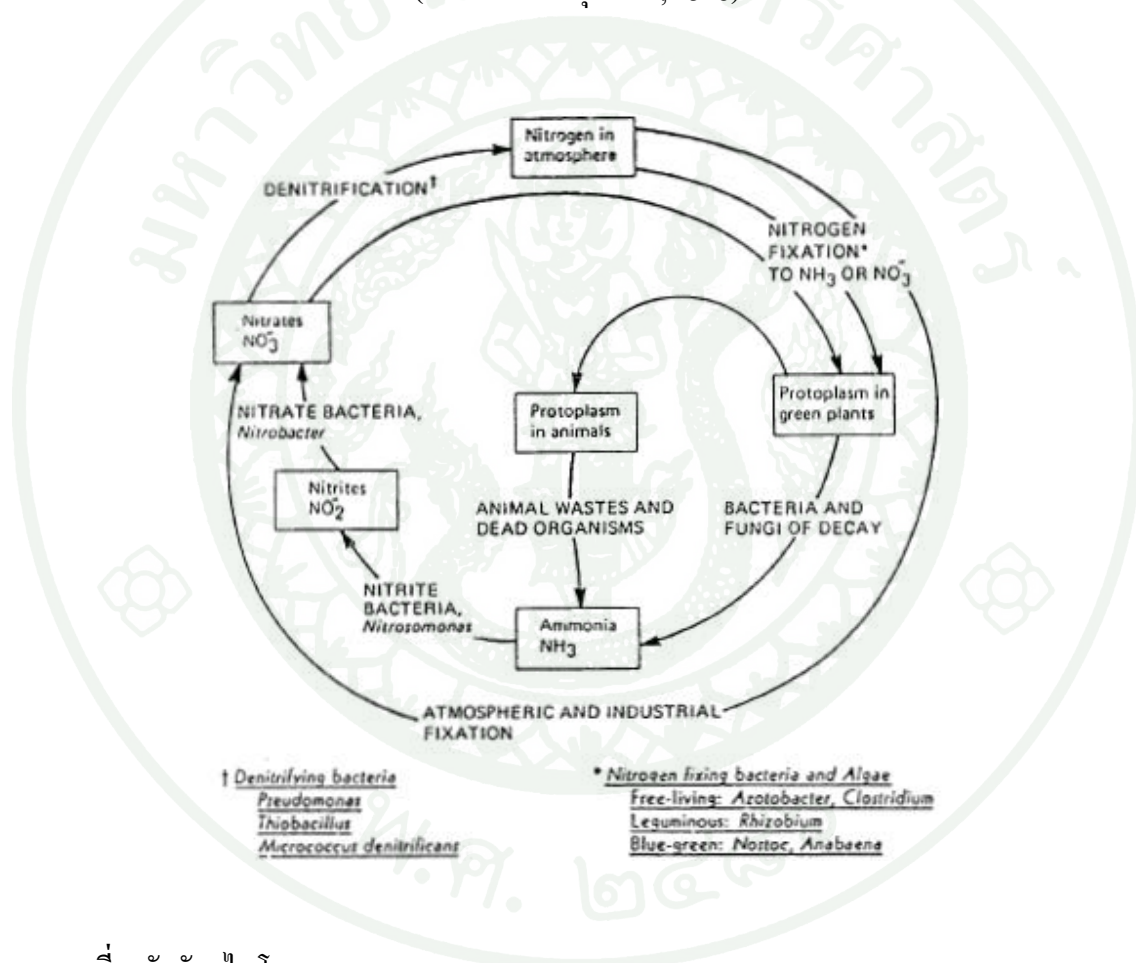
Nitrogen in atmosphere

DENITRIFICATION†

NITROGEN FIXATION* TO $NH_3$ OR $NO_3^-$

Nitrates $NO_3^-$

Protoplasm in animals

Protoplasm in green plants

NITRATE BACTERIA, *Nitrobacter*

Nitrites $NO_2^-$

ANIMAL WASTES AND DEAD ORGANISMS

BACTERIA AND FUNGI OF DECAY

NITRITE BACTERIA, *Nitrosomonas*

Ammonia $NH_3$

ATMOSPHERIC AND INDUSTRIAL FIXATION

† Denitrifying bacteria
Pseudomonas
Thiobacillus
Micrococcus denitrificans

* Nitrogen fixing bacteria and Algae
Free-living: Azotobacter, Clostridium
Leguminous: Rhizobium
Blue-green: Nostoc, Anabaena